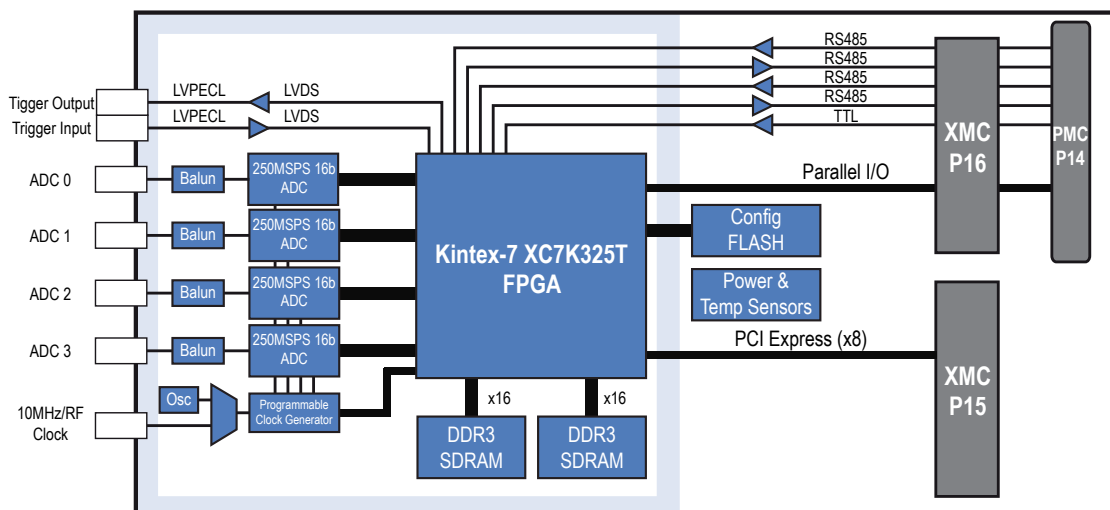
Tigger Output
Trigger Input

LVPECL
LVPECL
LVDS
LVDS

RS485
RS485
RS485
RS485
TTL

XMC
P16

PMC
P14

ADC 0
ADC 1
ADC 2
ADC 3

Balun
Balun
Balun
Balun

250MSPS 16b ADC
250MSPS 16b ADC
250MSPS 16b ADC
250MSPS 16b ADC

Kintex-7 XC7K325T FPGA

Parallel I/O

Config FLASH

Power & Temp Sensors

PCI Express (x8)

XMC
P15

10MHz/RF Clock

Osc

Programmable Clock Generator

x16
x16

DDR3 SDRAM
DDR3 SDRAM